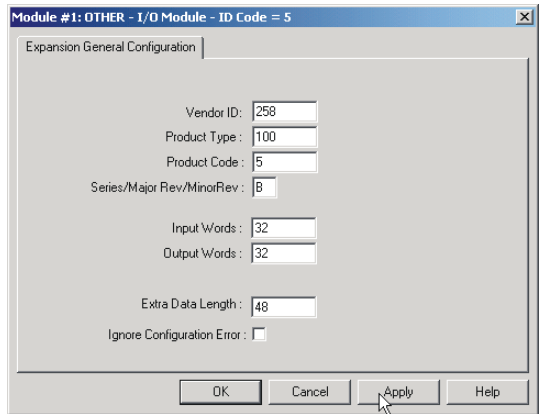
Module #1: OTHER - I/O Module - ID Code = 5

Expansion General Configuration

Vendor ID: 258
Product Type : 100
Product Code : 5
Series/Major Rev/MinorRev : B

Input Words : 32
Output Words : 32

Extra Data Length : 48
Ignore Configuration Error :

OK
Cancel
Apply
Help